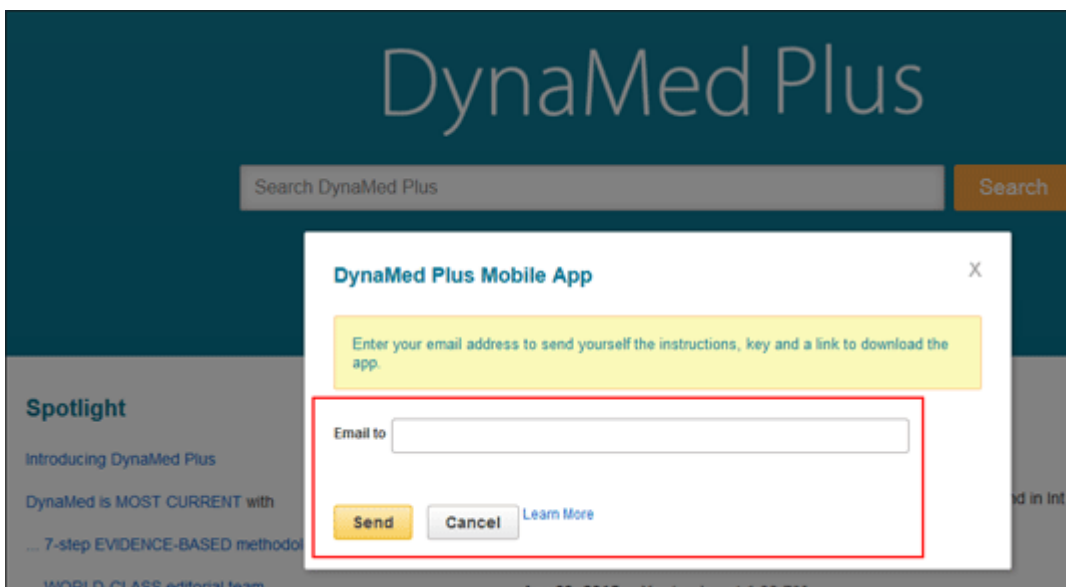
DynaMed Plus

Search DynaMed Plus

Search

Spotlight

Introducing DynaMed Plus

DynaMed is MOST CURRENT with

... 7-step EVIDENCE-BASED methodol

... WORLD CLASS editorial team

DynaMed Plus Mobile App

X

Enter your email address to send yourself the instructions, key and a link to download the app.

Email to

Send

Cancel

Learn More

d in Int